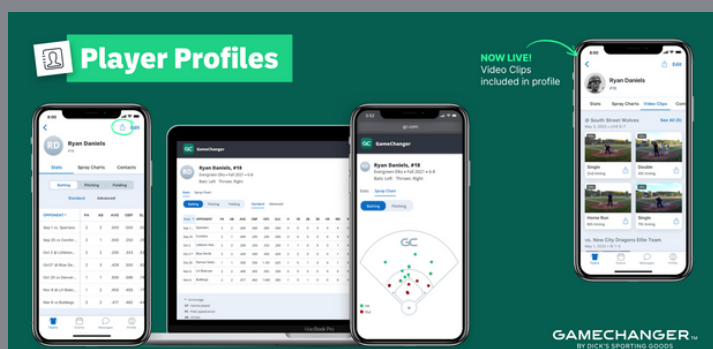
Player Profiles

NOW LIVE!
Video Clips included in profile

RD
Ryan Daniels
#18
Edit
Stats
Spray Charts
Contacts
Batting
Pitching
Fielding
Standard
Advanced
OPPONENT
PA
AB
AVG
OBP

GameChanger
Ryan Daniels, #18
Bats: Left · Throws: Right

MacBook Pro

gc.com
GameChanger
Ryan Daniels, #18
Bats: Left · Throws: Right
Stats
Spray Chart
Batting
Pitching
GC

Ryan Daniels
Edit
Stats
Spray Charts
Video Clips
@ South Street Wolves
See All (5)
Single
Double
Single
Single
Home Run
Single
vs. New City Dragons Elite Team

GAMECHANGER
BY DICK'S SPORTING GOODS